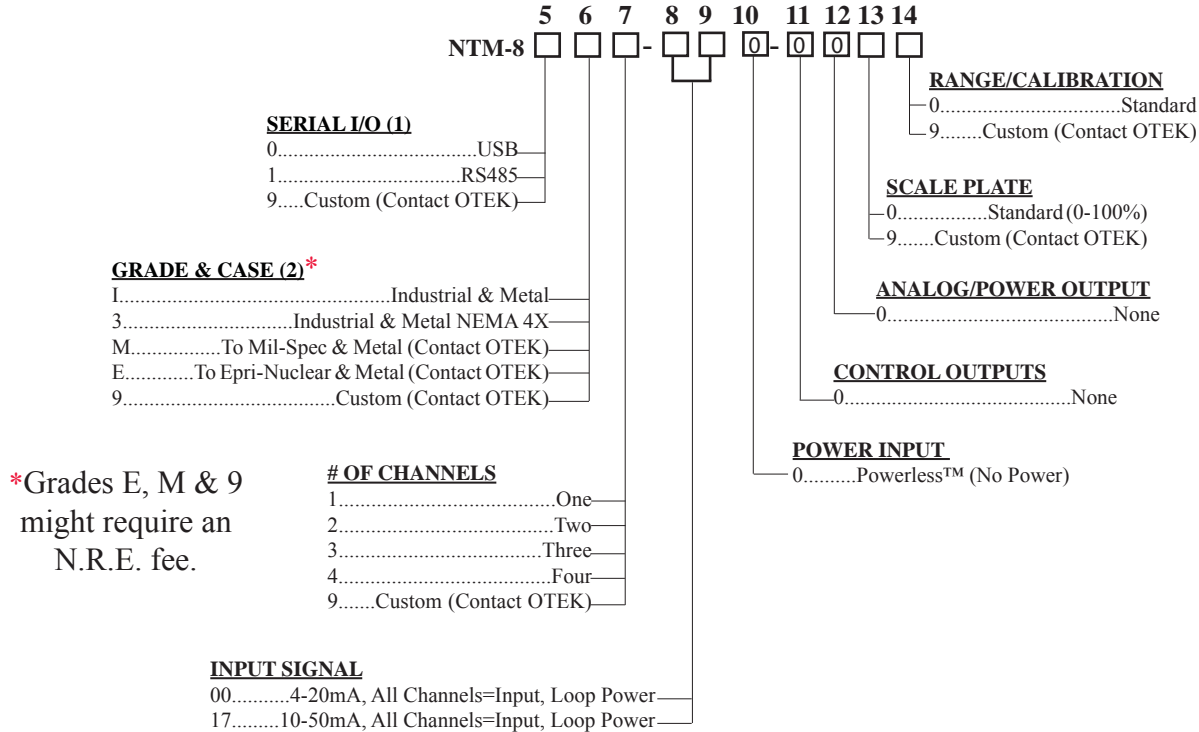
5 6 7 8 9 10 11 12 13 14

NTM-8 □ □ □ - □ □ 0 - 0 0 □ □

RANGE/CALIBRATION
0.................................Standard
9........Custom (Contact OTEK)

SERIAL I/O (1)
0......................................USB
1..................................RS485
9.....Custom (Contact OTEK)

SCALE PLATE
0.................Standard (0-100%)
9.......Custom (Contact OTEK)

GRADE & CASE (2)*
I..................................................Industrial & Metal
3...............................Industrial & Metal NEMA 4X
M.................To Mil-Spec & Metal (Contact OTEK)
E.............To Epri-Nuclear & Metal (Contact OTEK)
9........................................Custom (Contact OTEK)

ANALOG/POWER OUTPUT
0............................................None

CONTROL OUTPUTS
0............................................None

*Grades E, M & 9 might require an N.R.E. fee.

POWER INPUT
0..........Powerless™ (No Power)

# OF CHANNELS
1........................................One
2........................................Two
3......................................Three
4........................................Four
9.......Custom (Contact OTEK)

INPUT SIGNAL
00...........4-20mA, All Channels=Input, Loop Power
17.........10-50mA, All Channels=Input, Loop Power